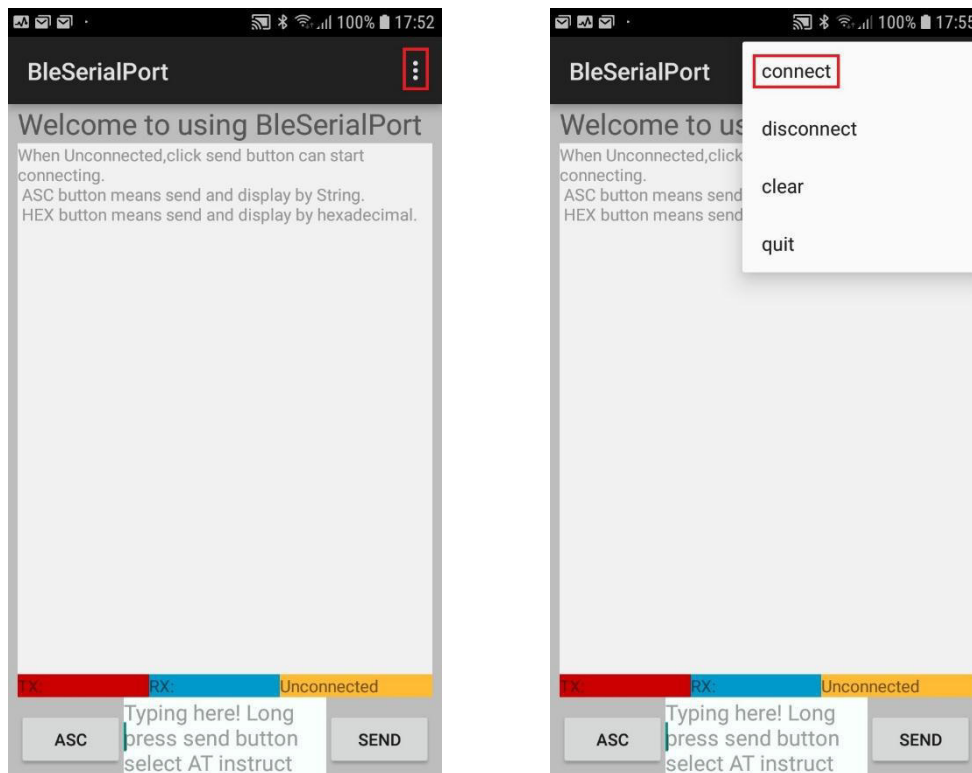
100% 17:52

BleSerialPort

Welcome to using BleSerialPort

When Unconnected,click send button can start connecting.
ASC button means send and display by String.
HEX button means send and display by hexadecimal.

TX: RX: Unconnected

ASC Typing here! Long press send button select AT instruct SEND

100% 17:55

BleSerialPort

connect

disconnect

clear

quit

Welcome to us

When Unconnected,click connecting.
ASC button means send
HEX button means send

TX: RX: Unconnected

ASC Typing here! Long press send button select AT instruct SEND